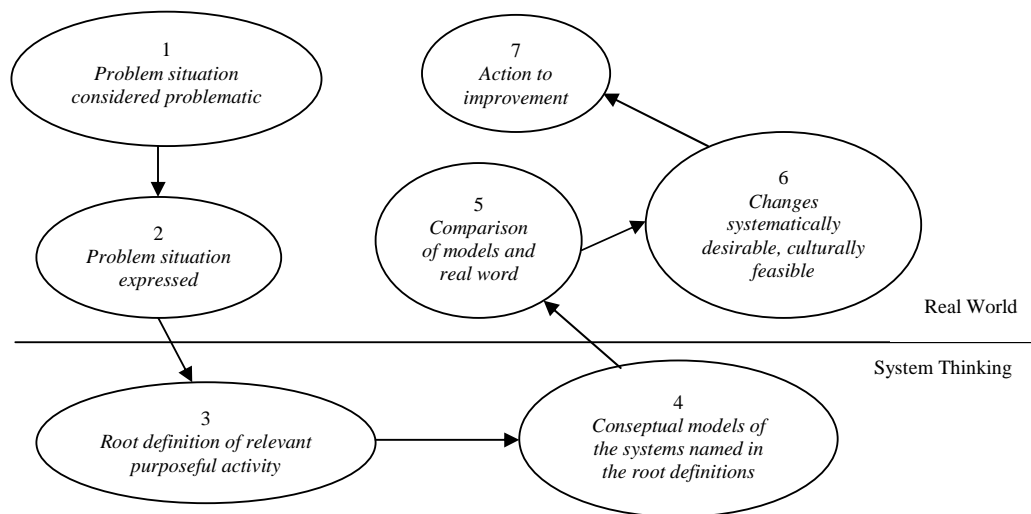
1
Problem situation considered problematic

7
Action to improvement

2
Problem situation expressed

5
Comparison of models and real word

6
Changes systematically desirable, culturally feasible

Real World

System Thinking

3
Root definition of relevant purposeful activity

4
Conseptual models of the systems named in the root definitions